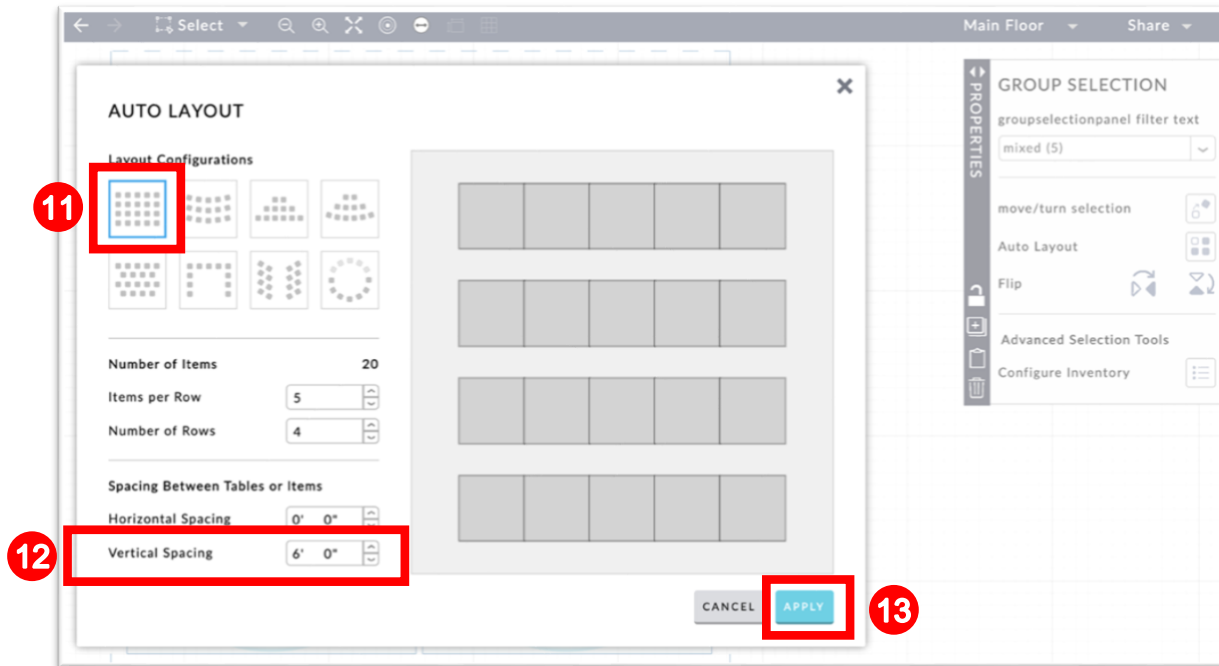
Select Main Floor Share

AUTO LAYOUT

Layout Configurations

11

Number of Items 20

Items per Row 5

Number of Rows 4

Spacing Between Tables or Items

Horizontal Spacing 0' 0"

12

Vertical Spacing 6' 0"

CANCEL APPLY

13

PROPERTIES

GROUP SELECTION

groupselectionpanel filter text

mixed (5)

move/turn selection

Auto Layout

Flip

Advanced Selection Tools

Configure Inventory